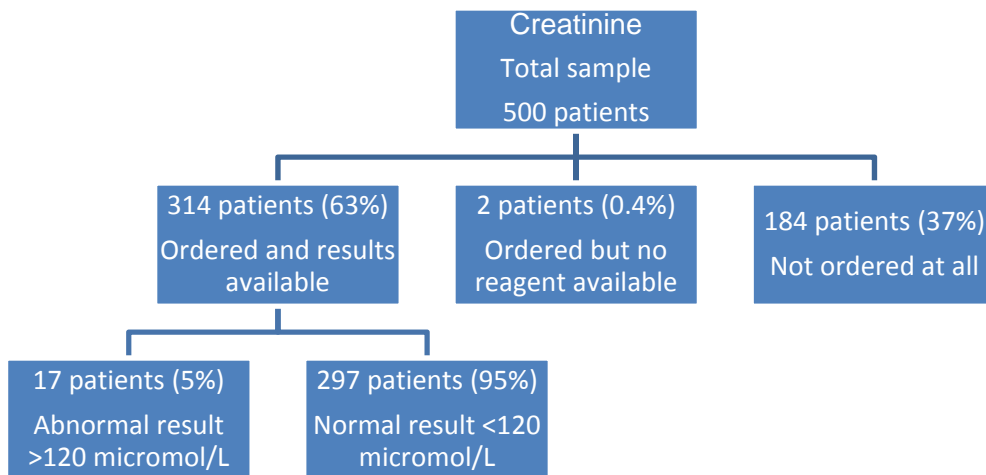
Creatinine
Total sample
500 patients

314 patients (63%)
Ordered and results available

2 patients (0.4%)
Ordered but no reagent available

184 patients (37%)
Not ordered at all

17 patients (5%)
Abnormal result >120 micromol/L

297 patients (95%)
Normal result <120 micromol/L